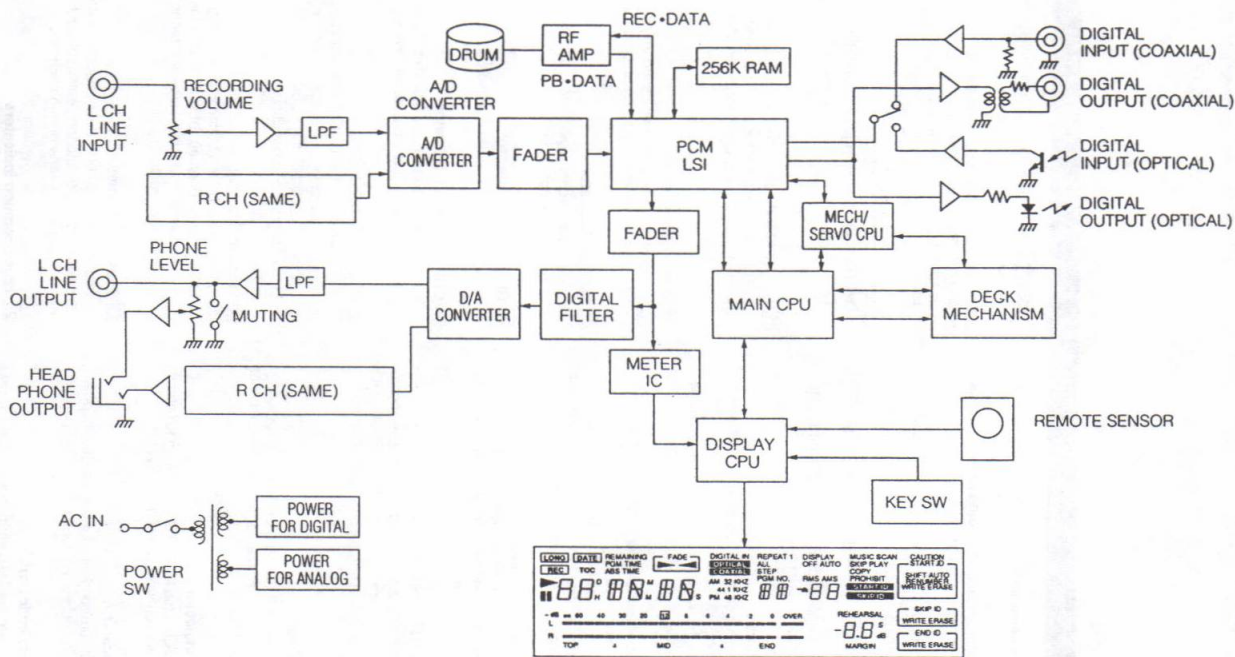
DRUM

RF AMP

REC•DATA

PB•DATA

256K RAM

DIGITAL INPUT (COAXIAL)

DIGITAL OUTPUT (COAXIAL)

DIGITAL INPUT (OPTICAL)

DIGITAL OUTPUT (OPTICAL)

L CH LINE INPUT

RECORDING VOLUME

LPF

A/D CONVERTER

A/D CONVERTER

FADER

PCM LSI

R CH (SAME)

FADER

MECH/ SERVO CPU

PHONE LEVEL

L CH LINE OUTPUT

LPF

D/A CONVERTER

DIGITAL FILTER

MAIN CPU

DECK MECHANISM

MUTING

HEAD PHONE OUTPUT

R CH (SAME)

METER IC

REMOTE SENSOR

DISPLAY CPU

KEY SW

AC IN

POWER FOR DIGITAL

POWER SW

POWER FOR ANALOG

LONG DATE REMAINING PGM TIME ABS TIME FADE DIGITAL IN OPTICAL COAXIAL REPEAT 1 ALL STEP PGM NO. DISPLAY OFF AUTO MUSIC SCAN SKIP PLAY COPY PROHIBIT CAUTION START ID SHIFT AUTO RENUMBER WRITE ERASE

REC TOC AM 32 KHZ 44.1 KHZ PM 48 KHZ RMS AMS START ID SKIP ID

-dB 60 40 30 20 10 6 4 2 0 OVER REHEARSAL SKIP ID WRITE ERASE

L R END ID WRITE ERASE

TOP MID END MARGIN